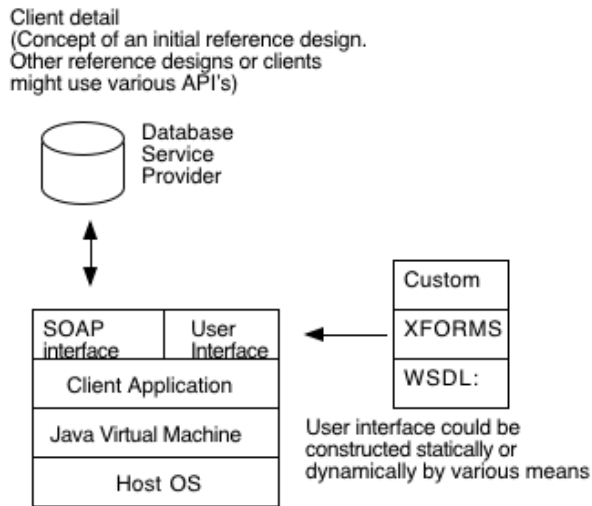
Client detail
(Concept of an initial reference design. Other reference designs or clients might use various API's)

Database Service Provider

Custom

XFORMS

WSDL:

SOAP interface

User Interface

Client Application

Java Virtual Machine

Host OS

User interface could be constructed statically or dynamically by various means